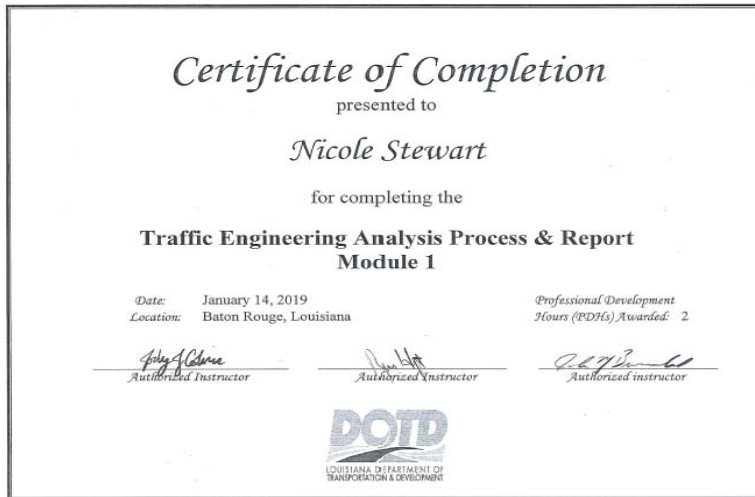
Certificate of Completion

presented to

Nicole Stewart

for completing the

Traffic Engineering Analysis Process & Report
Module 1

Date: January 14, 2019
Location: Baton Rouge, Louisiana

Professional Development Hours (PDHs) Awarded: 2

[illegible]
Authorized Instructor

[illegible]
Authorized Instructor

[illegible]
Authorized instructor

DOTD
LOUISIANA DEPARTMENT OF TRANSPORTATION & DEVELOPMENT